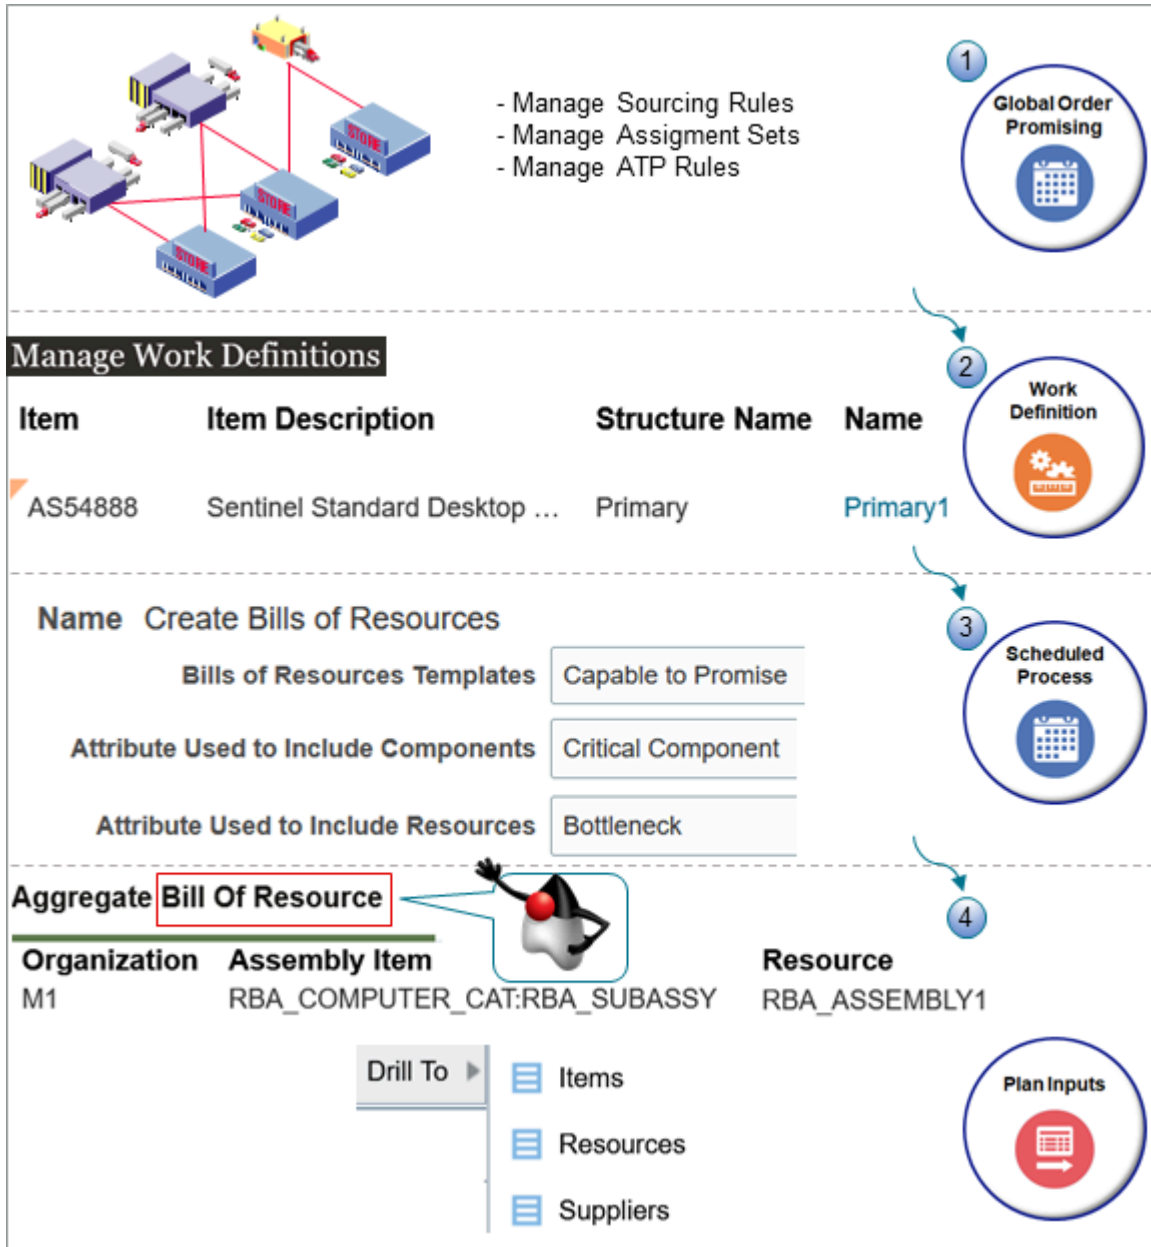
- Manage Sourcing Rules
- Manage Assigment Sets
- Manage ATP Rules

1

Global Order Promising

Manage Work Definitions

2

Work Definition

| Item | Item Description | Structure Name | Name |
|---|---|---|---|
| AS54888 | Sentinel Standard Desktop ... | Primary | Primary1 |

3

Scheduled Process

Name Create Bills of Resources

Bills of Resources Templates Capable to Promise

Attribute Used to Include Components Critical Component

Attribute Used to Include Resources Bottleneck

Aggregate Bill Of Resource

4

| Organization | Assembly Item | Resource |
|---|---|---|
| M1 | RBA_COMPUTER_CAT:RBA_SUBASSY | RBA_ASSEMBLY1 |

Drill To

Items

Resources

Suppliers

Plan Inputs